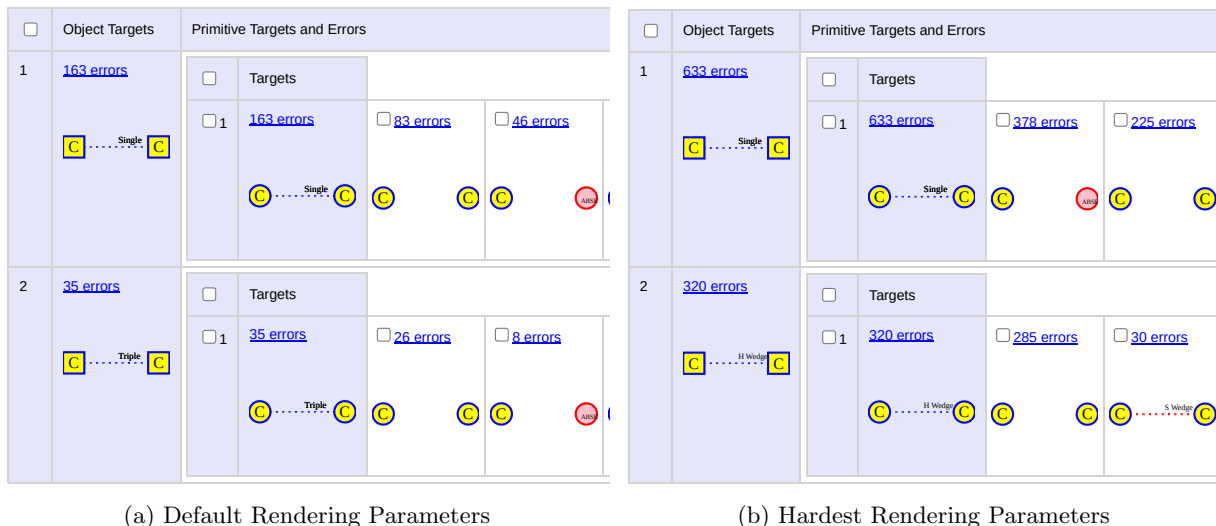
| ☐ | Object Targets | Primitive Targets and Errors |
|---|---|---|
| 1 | 163 errors C Single C | ☐ Targets; ☐1 163 errors C Single C; ☐83 errors C C; ☐46 errors C ABS |
| 2 | 35 errors C Triple C | ☐ Targets; ☐1 35 errors C Triple C; ☐26 errors C C; ☐8 errors C ABS |

(a) Default Rendering Parameters

| ☐ | Object Targets | Primitive Targets and Errors |
|---|---|---|
| 1 | 633 errors C Single C | ☐ Targets; ☐1 633 errors C Single C; ☐378 errors C ABS; ☐225 errors C C |
| 2 | 320 errors C H Wedge C | ☐ Targets; ☐1 320 errors C H Wedge C; ☐285 errors C C; ☐30 errors C S Wedge C |

(b) Hardest Rendering Parameters